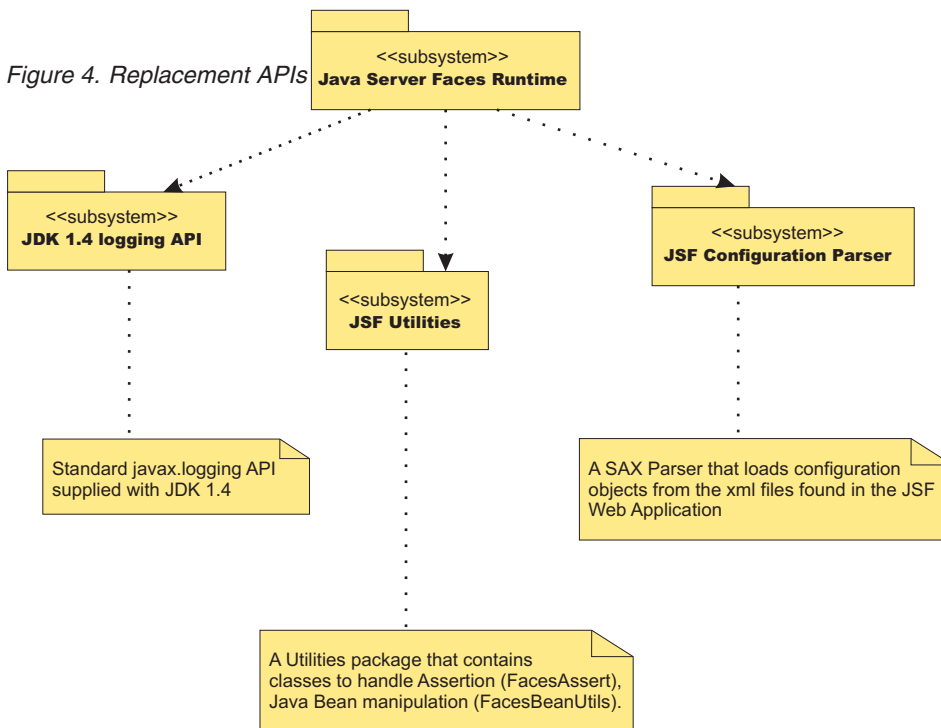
Figure 4. Replacement APIs

<<subsystem>>
Java Server Faces Runtime

<<subsystem>>
JDK 1.4 logging API

<<subsystem>>
JSF Utilities

<<subsystem>>
JSF Configuration Parser

Standard javax.logging API supplied with JDK 1.4

A SAX Parser that loads configuration objects from the xml files found in the JSF Web Application

A Utilities package that contains classes to handle Assertion (FacesAssert), Java Bean manipulation (FacesBeanUtils).